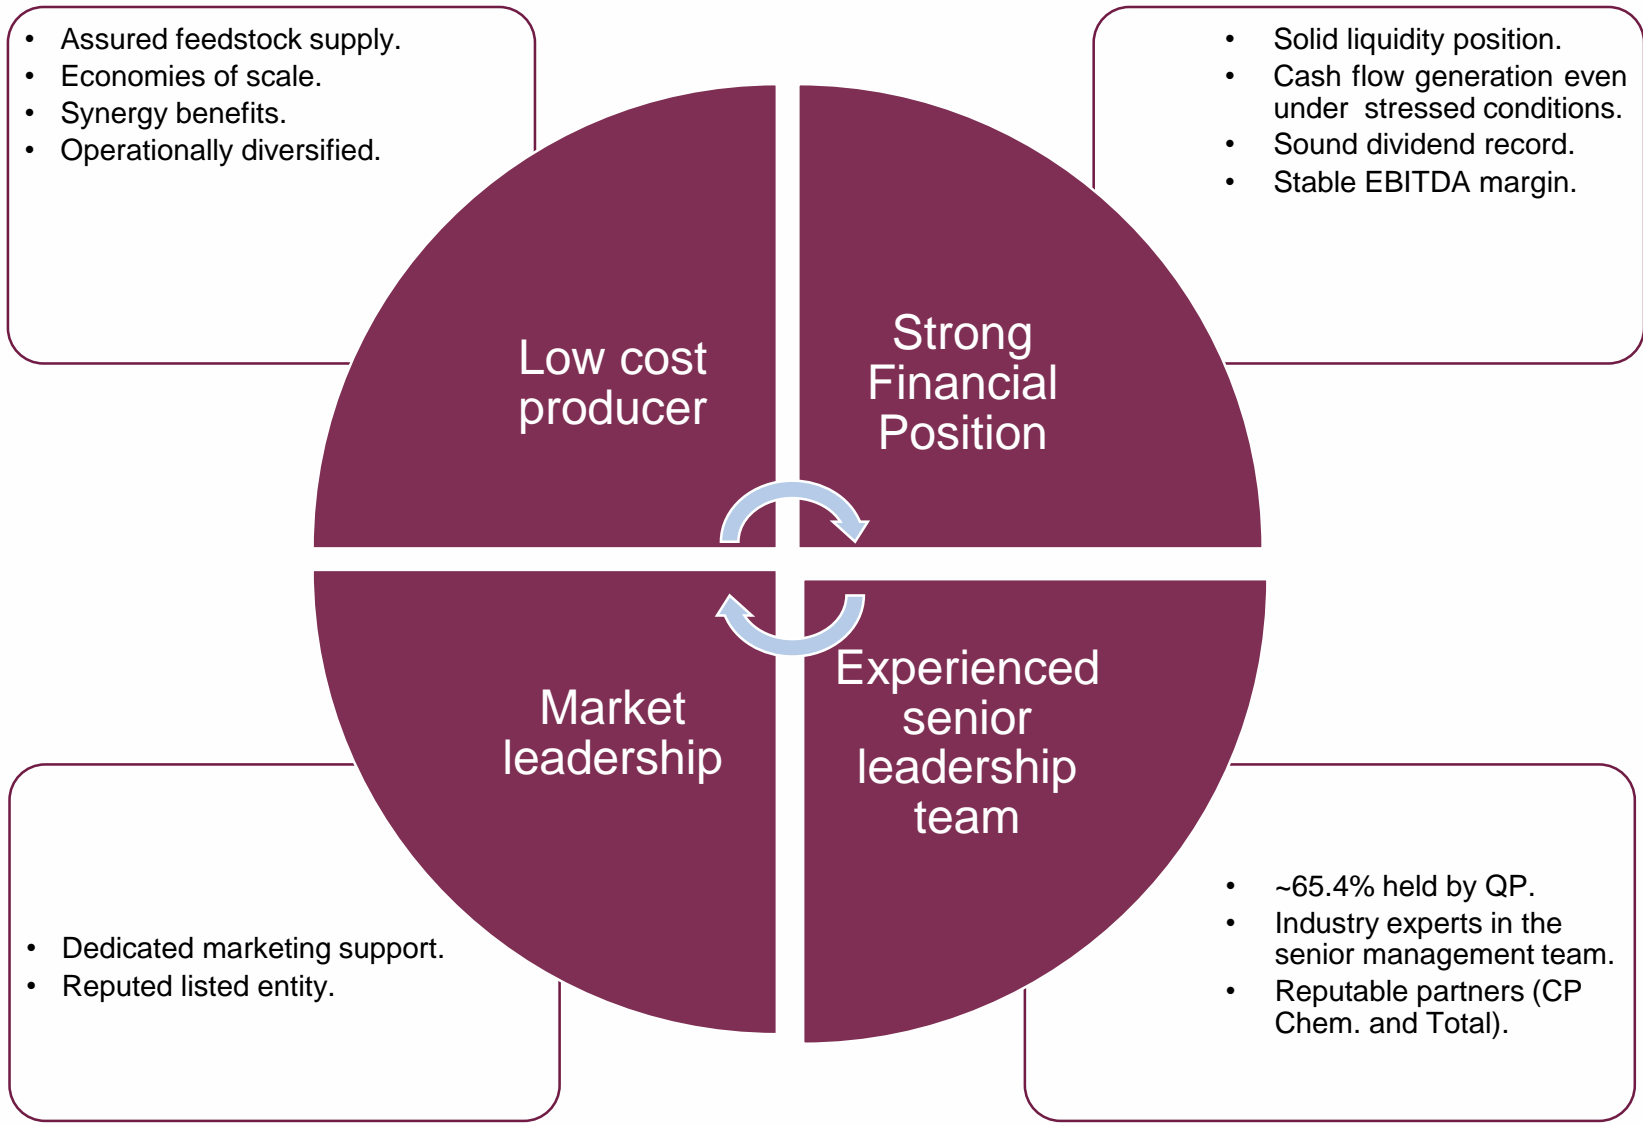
- Assured feedstock supply.
- Economies of scale.
- Synergy benefits.
- Operationally diversified.

- Solid liquidity position.
- Cash flow generation even under stressed conditions.
- Sound dividend record.
- Stable EBITDA margin.

Low cost producer

Strong Financial Position

Market leadership

Experienced senior leadership team

- Dedicated marketing support.
- Reputed listed entity.

- ~65.4% held by QP.
- Industry experts in the senior management team.
- Reputable partners (CP Chem. and Total).